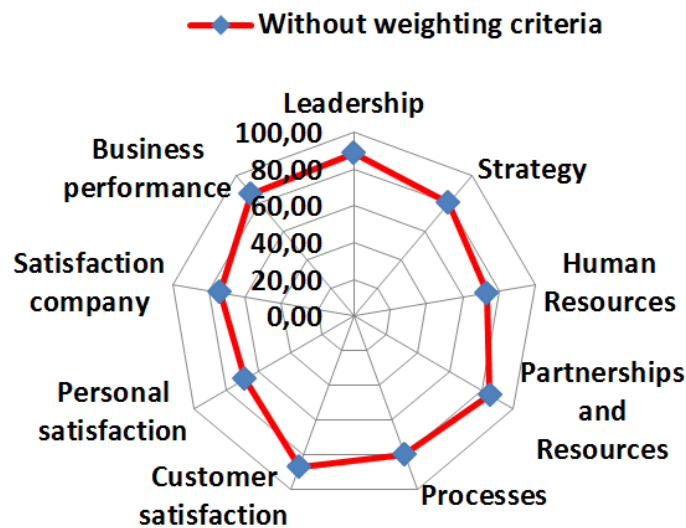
Without weighting criteria

Leadership
100,00
80,00
60,00
40,00
20,00
0,00
Strategy
Human Resources
Partnerships and Resources
Processes
Customer satisfaction
Personal satisfaction
Satisfaction company
Business performance